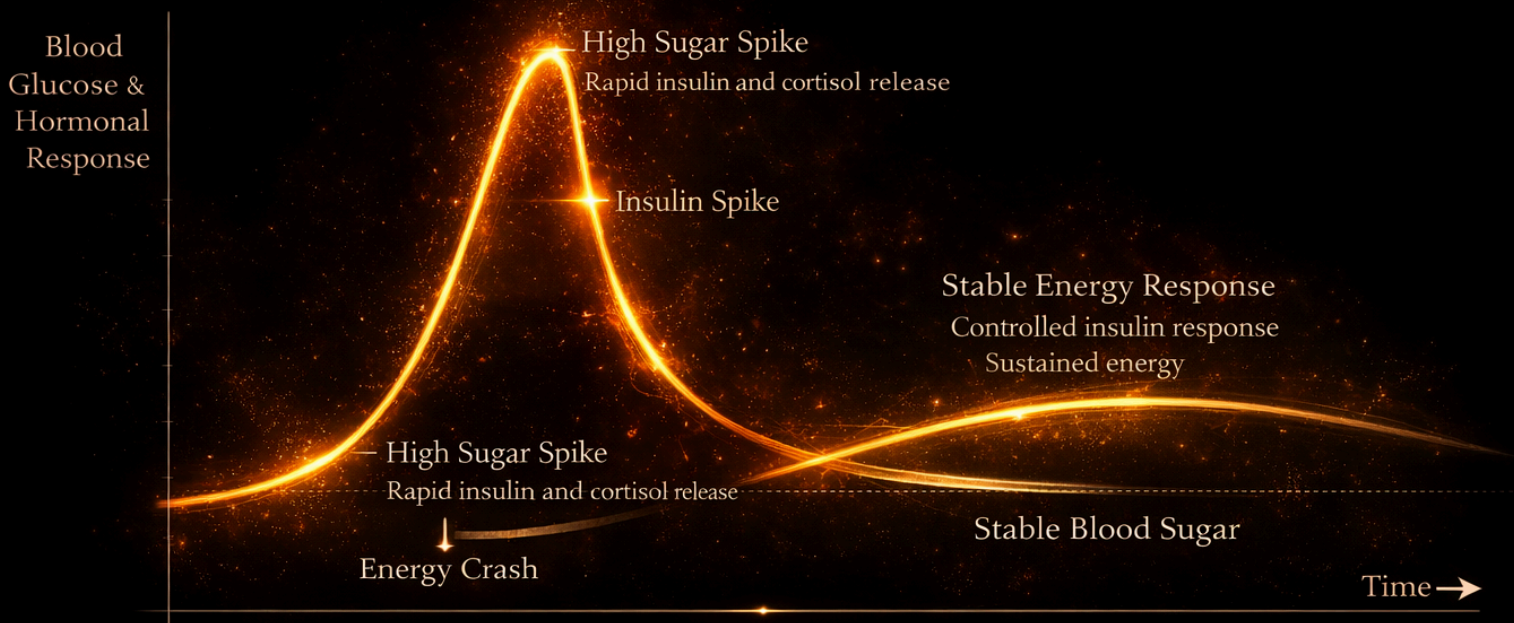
Blood Glucose & Hormonal Response

High Sugar Spike
Rapid insulin and cortisol release

Insulin Spike

Stable Energy Response
Controlled insulin response
Sustained energy

High Sugar Spike
Rapid insulin and cortisol release

Energy Crash

Stable Blood Sugar

Time